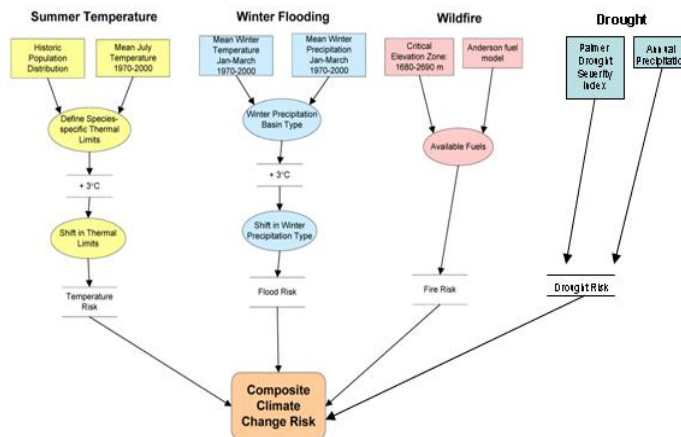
Summer Temperature

Historic Population Distribution

Mean July Temperature 1970-2000

Define Species-specific Thermal Limits

+ 3°C

Shift in Thermal Limits

Temperature Risk

Winter Flooding

Mean Winter Temperature Jan-March 1970-2000

Mean Winter Precipitation Jan-March 1970-2000

Winter Precipitation Basin Type

+ 3°C

Shift in Winter Precipitation Type

Flood Risk

Wildfire

Critical Elevation Zone: 1680-2690 m

Anderson fuel model

Available Fuels

Fire Risk

Drought

Palmer Drought Severity Index

Annual Precipitation

Drought Risk

Composite Climate Change Risk